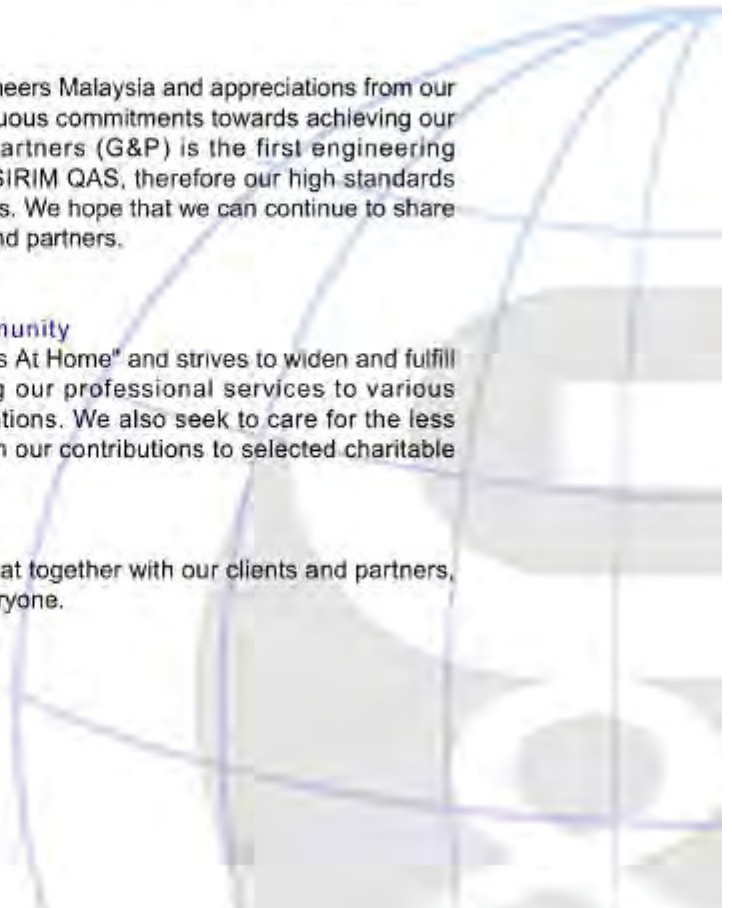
neers Malaysia and appreciations from our uous commitments towards achieving our artners (G&P) is the first engineering SIRIM QAS, therefore our high standards s. We hope that we can continue to share nd partners.

nunity
s At Home" and strives to widen and fulfill g our professional services to various tions. We also seek to care for the less h our contributions to selected charitable

at together with our clients and partners, ryone.